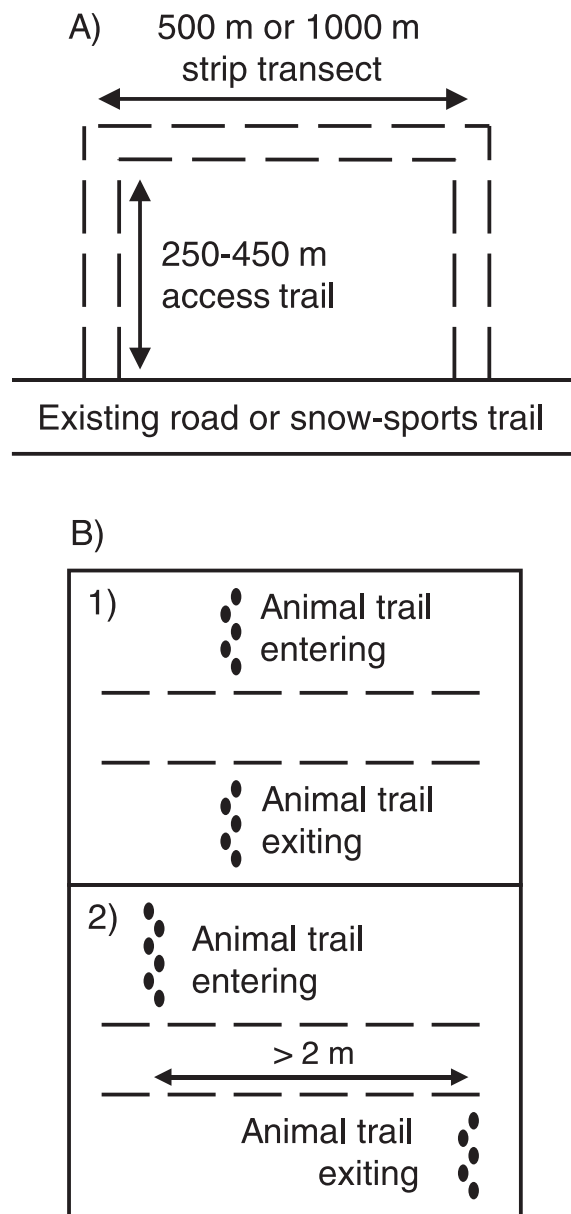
A) 500 m or 1000 m strip transect

250-450 m access trail

Existing road or snow-sports trail

B)

1) Animal trail entering

Animal trail exiting

2) Animal trail entering

> 2 m

Animal trail exiting